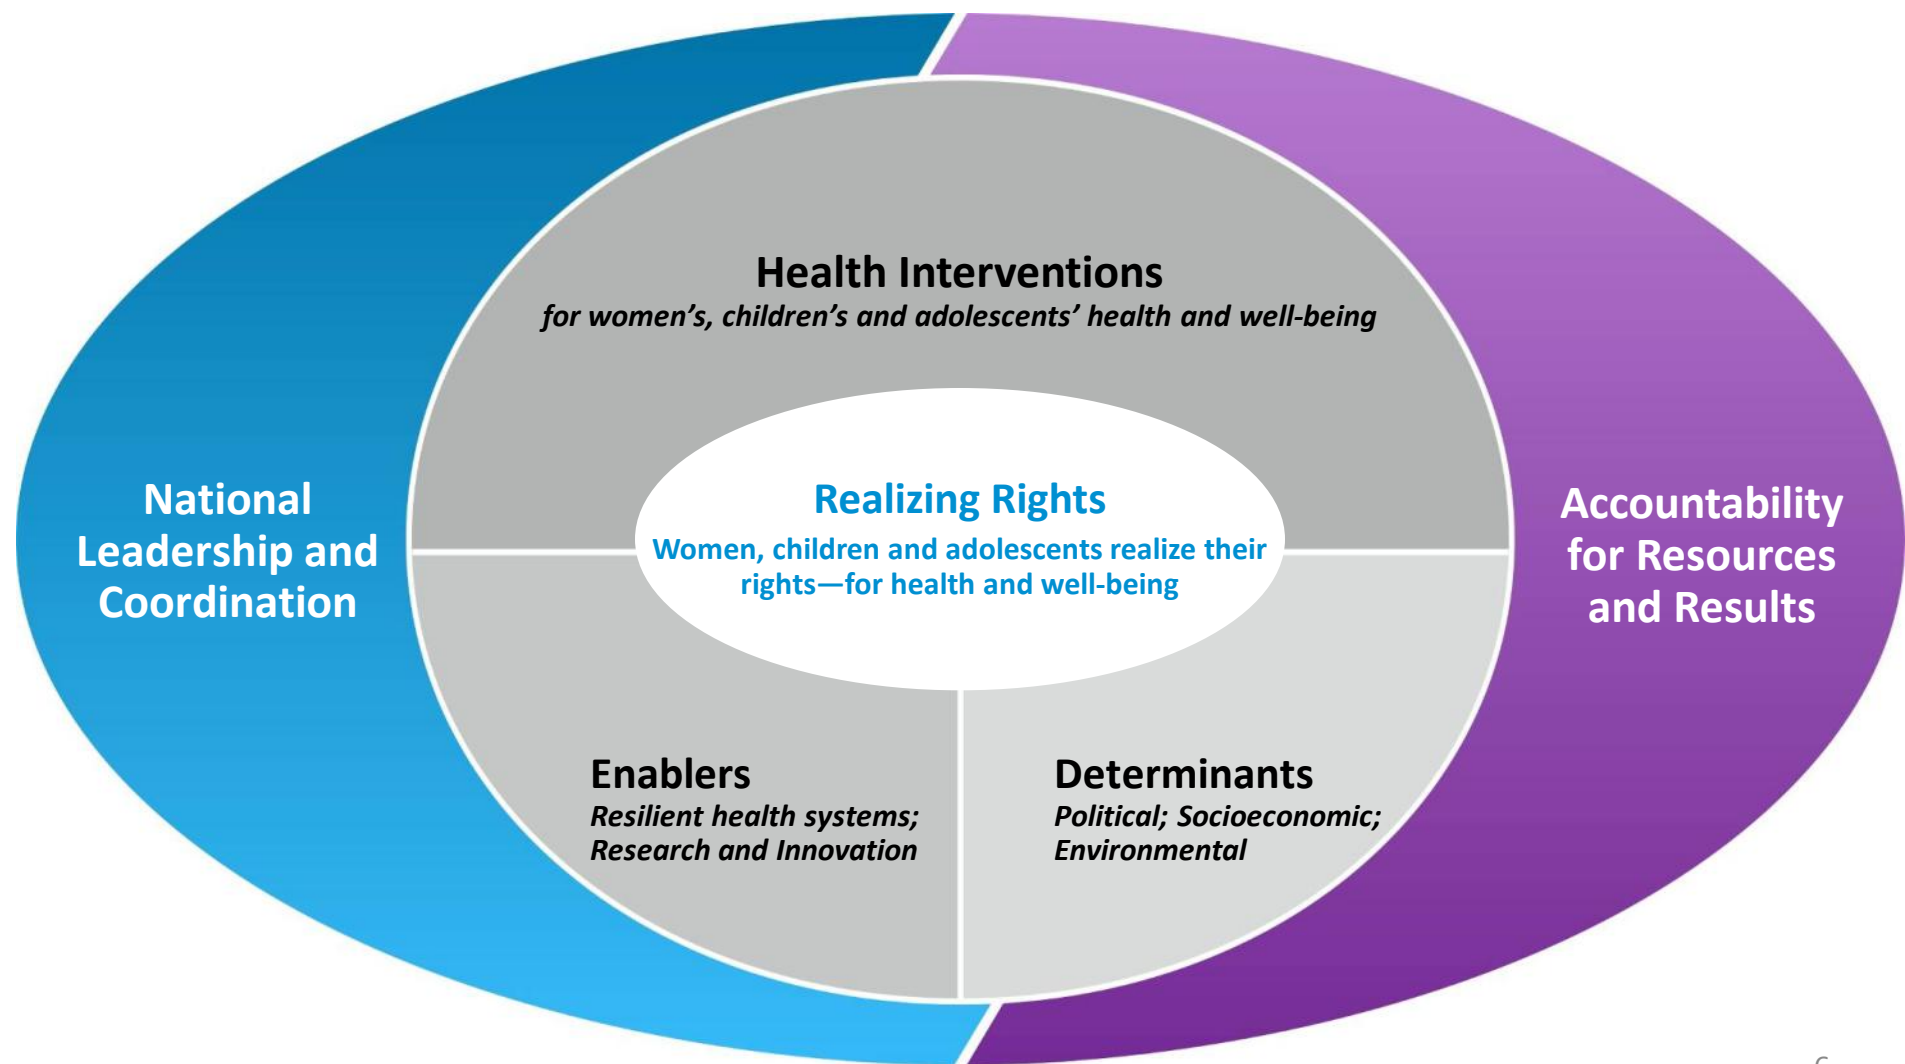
National Leadership and Coordination

Health Interventions
for women's, children's and adolescents' health and well-being

Realizing Rights
Women, children and adolescents realize their rights—for health and well-being

Enablers
Resilient health systems; Research and Innovation

Determinants
Political; Socioeconomic; Environmental

Accountability for Resources and Results